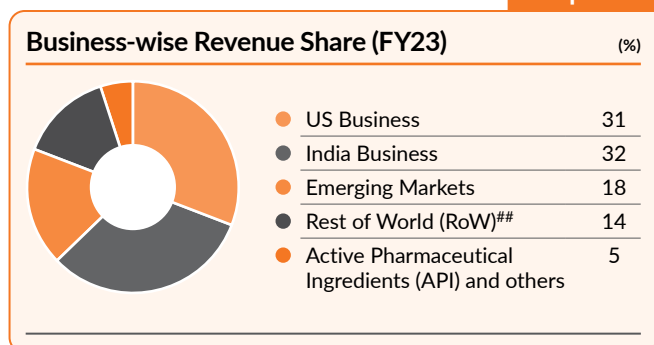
Business-wise Revenue Share (FY23)

(%)

| | |
|---|---|
| US Business | 31 |
| India Business | 32 |
| Emerging Markets | 18 |
| Rest of World (RoW)## | 14 |
| Active Pharmaceutical Ingredients (API) and others | 5 |